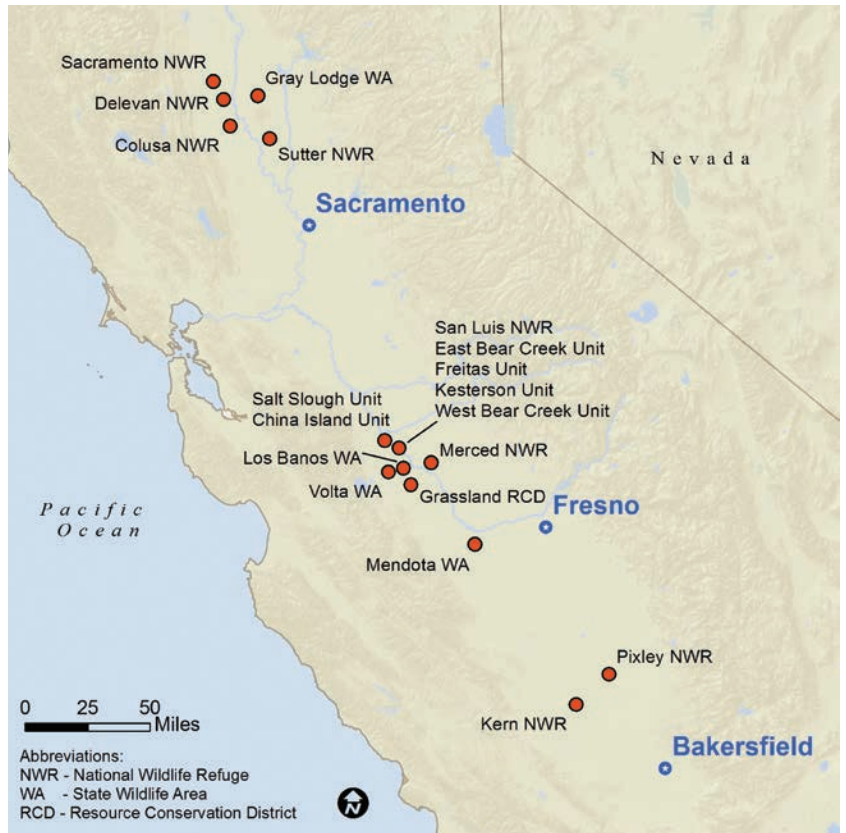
Sacramento NWR
Gray Lodge WA
Delevan NWR
Colusa NWR
Sutter NWR
Nevada
Sacramento
San Luis NWR
East Bear Creek Unit
Freitas Unit
Kesterson Unit
West Bear Creek Unit
Salt Slough Unit
China Island Unit
Los Banos WA
Merced NWR
Volta WA
Grassland RCD
Pacific Ocean
Fresno
Mendota WA
Pixley NWR
Kern NWR
Bakersfield
0 25 50 Miles
Abbreviations:
NWR - National Wildlife Refuge
WA - State Wildlife Area
RCD - Resource Conservation District
N